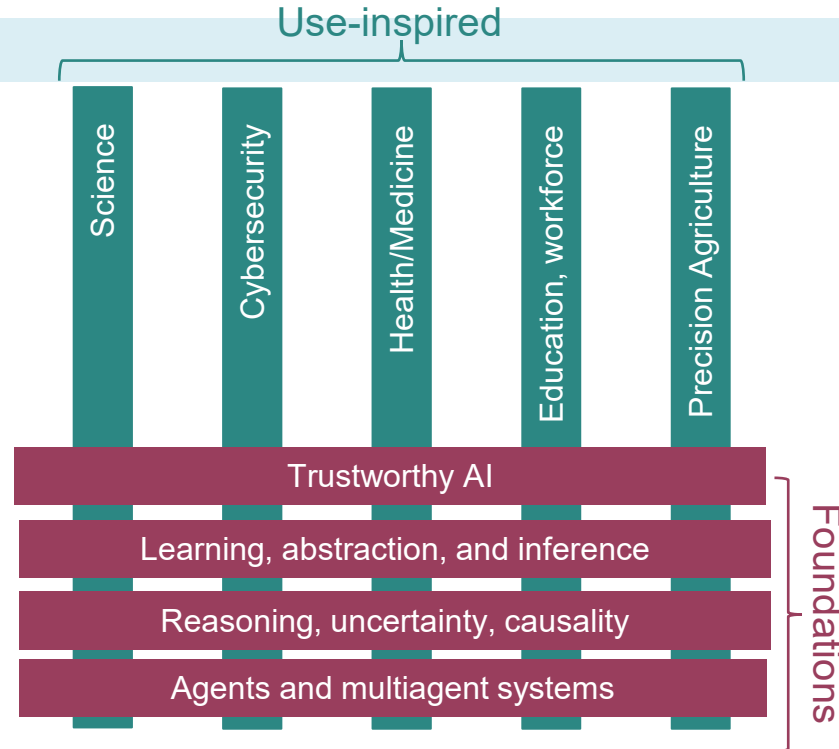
Use-inspired

Science

Cybersecurity

Health/Medicine

Education, workforce

Precision Agriculture

Trustworthy AI

Learning, abstraction, and inference

Reasoning, uncertainty, causality

Agents and multiagent systems

Foundations